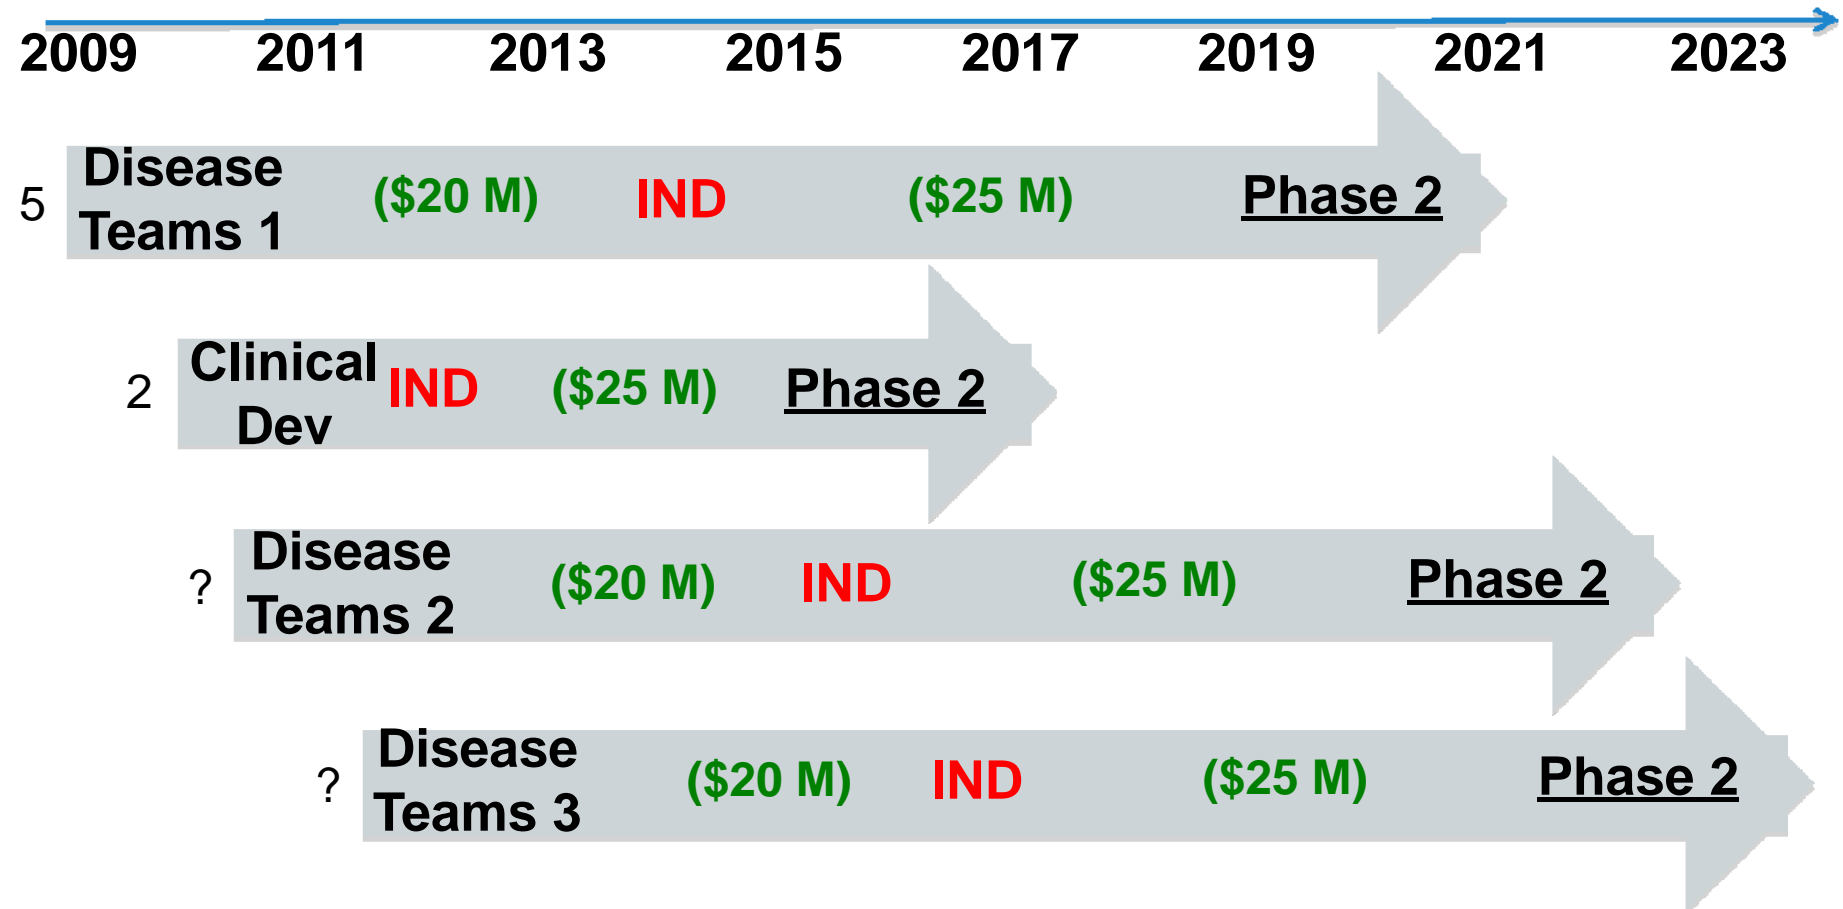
2009 2011 2013 2015 2017 2019 2021 2023

5 Disease Teams 1 (\$20 M) IND (\$25 M) Phase 2

2 Clinical Dev IND (\$25 M) Phase 2

? Disease Teams 2 (\$20 M) IND (\$25 M) Phase 2

? Disease Teams 3 (\$20 M) IND (\$25 M) Phase 2